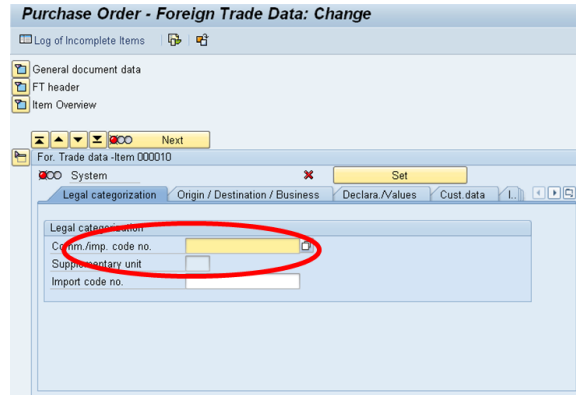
Purchase Order - Foreign Trade Data: Change

Log of Incomplete Items

General document data
FT header
Item Overview

Next

For. Trade data -Item 000010

System

Set

Legal categorization | Origin / Destination / Business | Declara./Values | Cust.data | I..

Legal categorization
Comm./imp. code no.
Supplementary unit
Import code no.